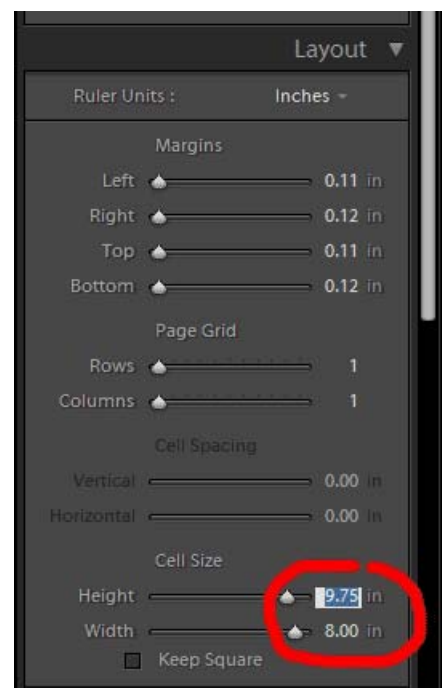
Layout ▼

Ruler Units : Inches

Margins

Left 0.11 in

Right 0.12 in

Top 0.11 in

Bottom 0.12 in

Page Grid

Rows 1

Columns 1

Cell Spacing

Vertical 0.00 in

Horizontal 0.00 in

Cell Size

Height 9.75 in

Width 8.00 in

Keep Square